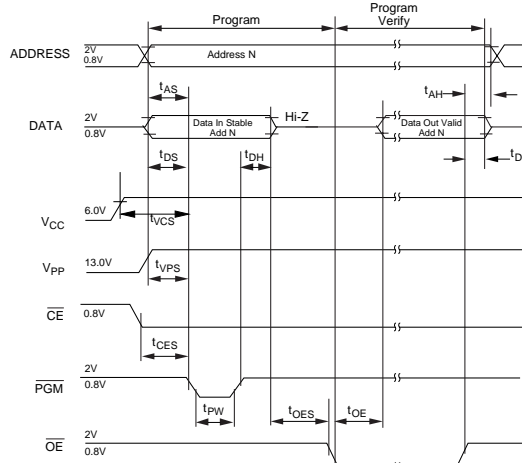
Program

Program
Verify

ADDRESS
2V
0.8V
Address N

$t_{AS}$
$t_{AH}$

DATA
2V
0.8V
Data In Stable
Add N
Hi-Z
Data Out Valid
Add N

$t_{DS}$
$t_{DH}$
$t_D$

$V_{CC}$
6.0V
$t_{VCS}$

$V_{PP}$
13.0V
$t_{VPS}$

$\overline{CE}$
0.8V
$t_{CES}$

$\overline{PGM}$
2V
0.8V
$t_{PW}$
$t_{OES}$
$t_{OE}$

$\overline{OE}$
2V
0.8V